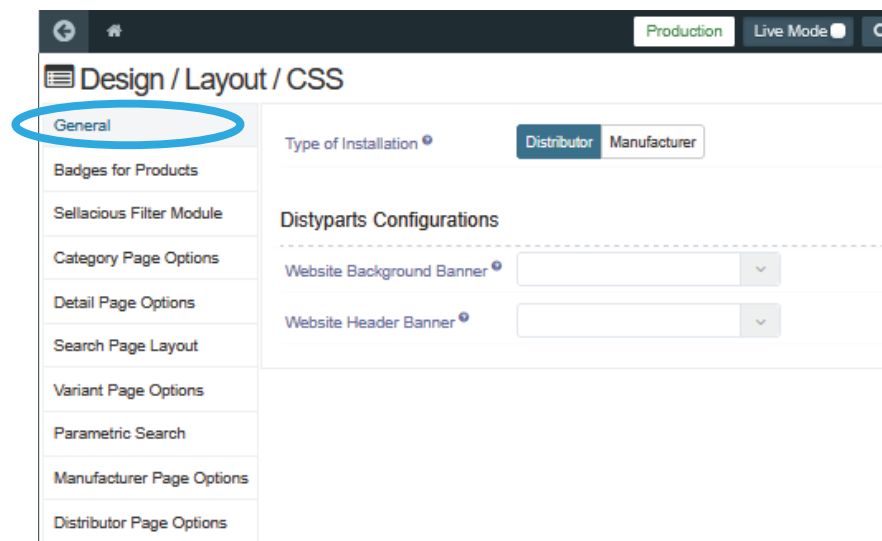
Production
Live Mode

Design / Layout / CSS

General
Badges for Products
Sellacious Filter Module
Category Page Options
Detail Page Options
Search Page Layout
Variant Page Options
Parametric Search
Manufacturer Page Options
Distributor Page Options

Type of Installation
Distributor
Manufacturer

Distyparts Configurations

Website Background Banner
Website Header Banner